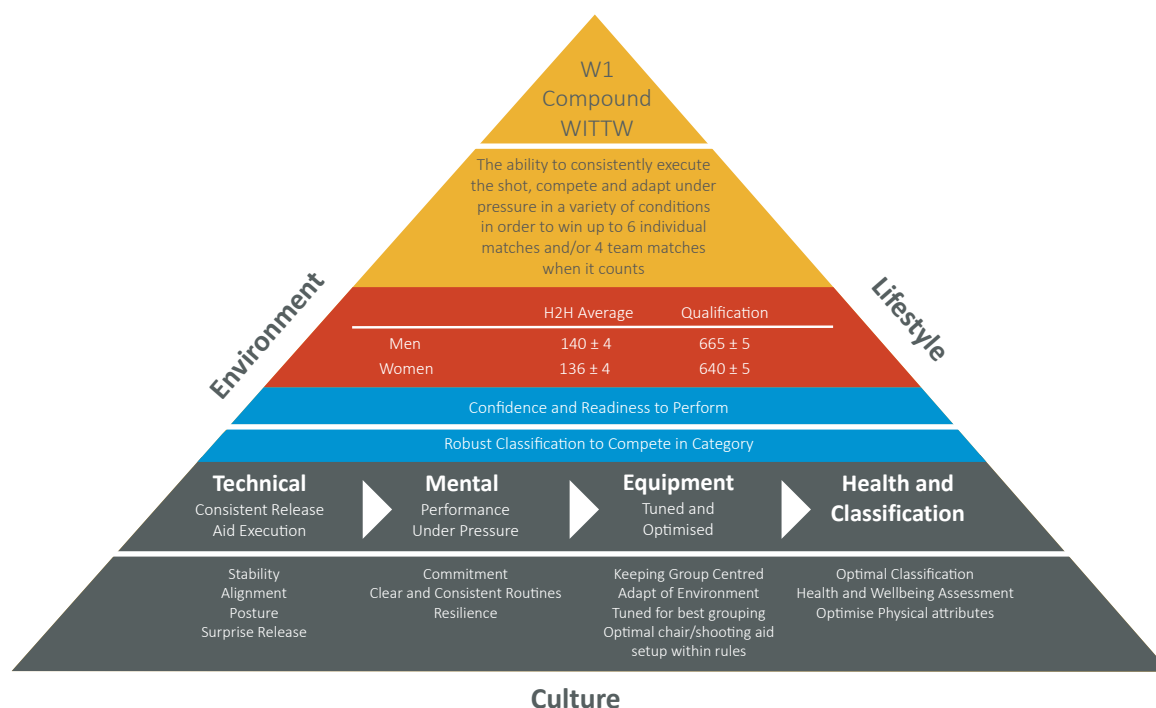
W1
Compound
WITTW

The ability to consistently execute the shot, compete and adapt under pressure in a variety of conditions in order to win up to 6 individual matches and/or 4 team matches when it counts

Environment

Lifestyle

| | H2H Average | Qualification |
|---|---|---|
| Men | 140 ± 4 | 665 ± 5 |
| Women | 136 ± 4 | 640 ± 5 |

Confidence and Readiness to Perform

Robust Classification to Compete in Category

Technical
Consistent Release Aid Execution

Mental
Performance Under Pressure

Equipment
Tuned and Optimised

Health and Classification

Stability
Alignment
Posture
Surprise Release

Commitment
Clear and Consistent Routines
Resilience

Keeping Group Centred
Adapt of Environment
Tuned for best grouping
Optimal chair/shooting aid setup within rules

Optimal Classification
Health and Wellbeing Assessment
Optimise Physical attributes

Culture